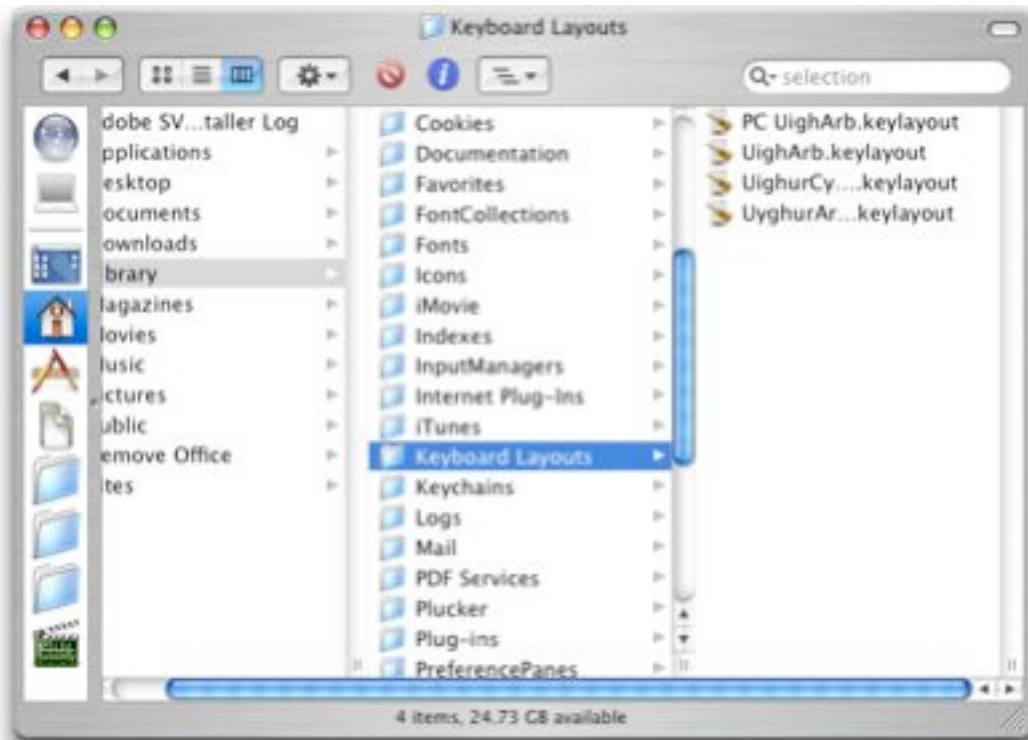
Keyboard Layouts

selection

dobe SV...taller Log
pplications
esktop
ocuments
ownloads
ibrary
lagazines
lovies
lusic
ictures
ublic
emove Office
tes

Cookies
Documentation
Favorites
FontCollections
Fonts
Icons
iMovie
Indexes
InputManagers
Internet Plug-Ins
iTunes
Keyboard Layouts
Keychains
Logs
Mail
PDF Services
Plucker
Plug-ins
PreferencePanes

PC UighArb.keylayout
UighArb.keylayout
UighurCy....keylayout
UyghurAr...keylayout

4 items, 24.73 GB available